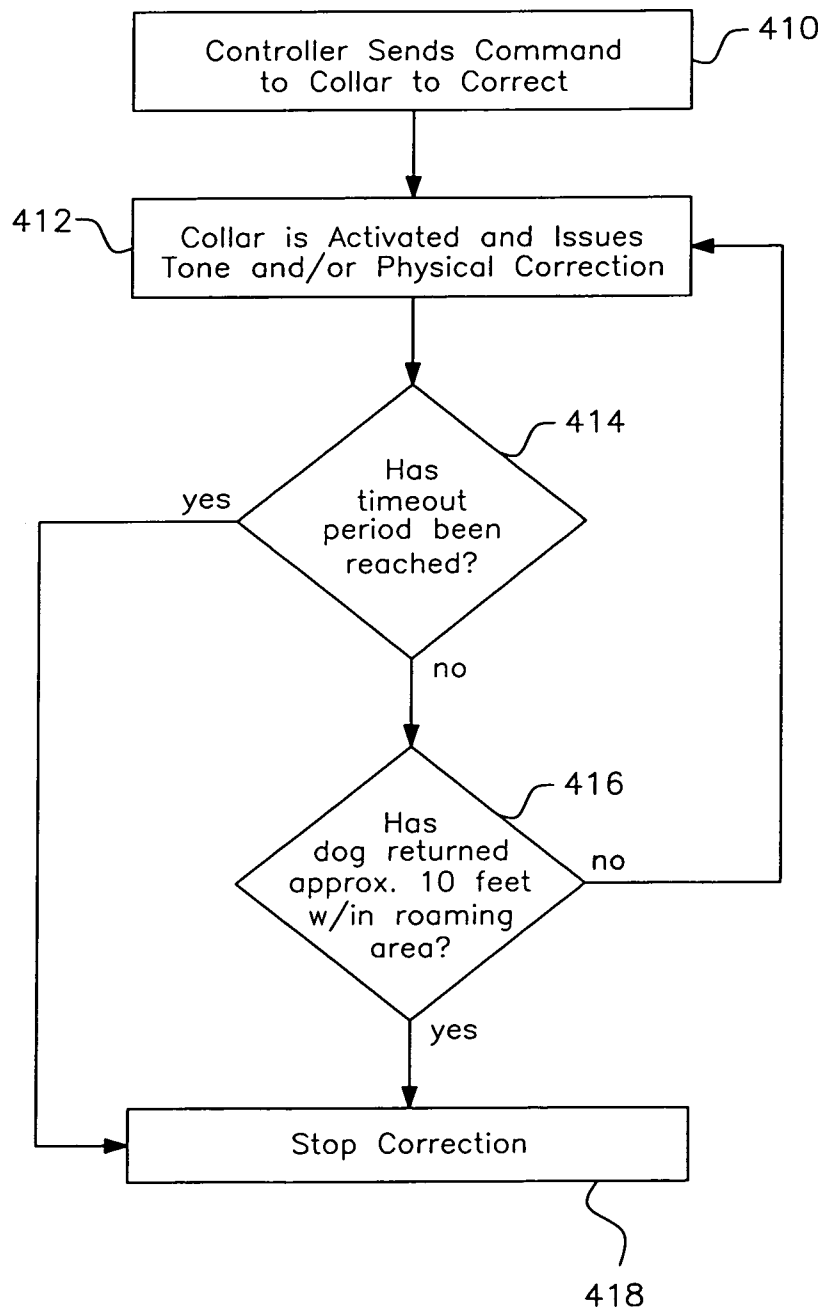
Controller Sends Command to Collar to Correct

410

412

Collar is Activated and Issues Tone and/or Physical Correction

414

Has timeout period been reached?

yes

no

416

Has dog returned approx. 10 feet w/in roaming area?

no

yes

Stop Correction

418